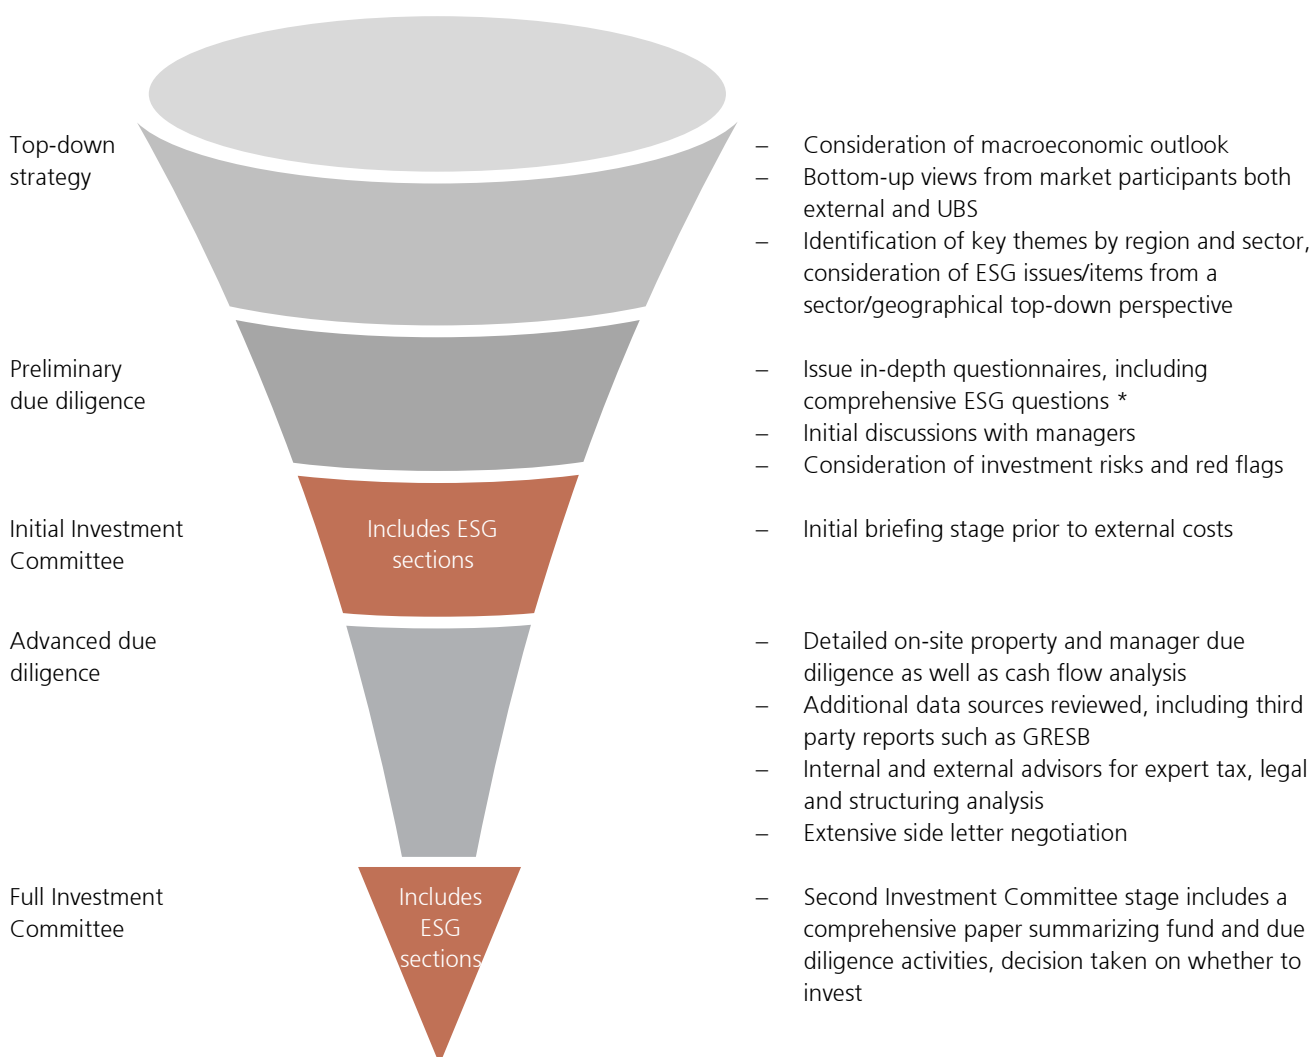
Top-down strategy

– Consideration of macroeconomic outlook
– Bottom-up views from market participants both external and UBS
– Identification of key themes by region and sector, consideration of ESG issues/items from a sector/geographical top-down perspective

Preliminary due diligence

– Issue in-depth questionnaires, including comprehensive ESG questions *
– Initial discussions with managers
– Consideration of investment risks and red flags

Initial Investment Committee

Includes ESG sections

– Initial briefing stage prior to external costs

Advanced due diligence

– Detailed on-site property and manager due diligence as well as cash flow analysis
– Additional data sources reviewed, including third party reports such as GRESB
– Internal and external advisors for expert tax, legal and structuring analysis
– Extensive side letter negotiation

Full Investment Committee

Includes ESG sections

– Second Investment Committee stage includes a comprehensive paper summarizing fund and due diligence activities, decision taken on whether to invest